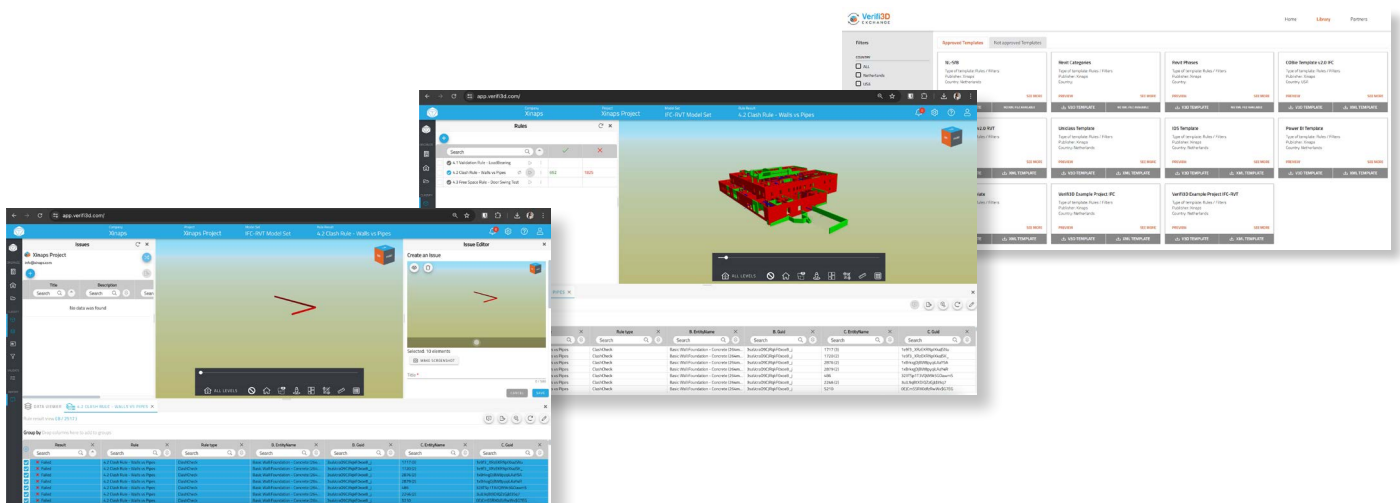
Verifi3D EXCHANGE

Home Library Partners

Filters

Approved Templates Not approved Templates

COUNTRY

All

Netherlands

USA

SL-SfB

Type of template: Rules / Filters

Publisher: Xinaps

Country: Netherlands

PREVIEW SEE MORE

Revit Categories

Type of template: Rules / Filters

Publisher: Xinaps

Country:

PREVIEW SEE MORE

Revit Phases

Type of template: Rules / Filters

Publisher: Xinaps

Country:

PREVIEW SEE MORE

COBie Template v2.0 IFC

Type of template: Rules / Filters

Publisher: Xinaps

Country: USA

PREVIEW SEE MORE

V3D TEMPLATE

XML TEMPLATE

Unclass Template

Type of template: Rules / Filters

Publisher: Xinaps

Country:

PREVIEW SEE MORE

IDS Template

Type of template: Rules / Filters

Publisher: Xinaps

Country: Netherlands

PREVIEW SEE MORE

Power BI Template

Type of template: Rules / Filters

Publisher: Xinaps

Country: Netherlands

PREVIEW SEE MORE

Verifi3D Example Project IFC

Type of template: Rules / Filters

Publisher: Xinaps

Country: Netherlands

PREVIEW SEE MORE

Verifi3D Example Project IFC-RVT

Type of template: Rules / Filters

Publisher: Xinaps

Country: Netherlands

PREVIEW SEE MORE

app.verifi3d.com/

Xinaps Xinaps Project IFC-RVT Model Set 4.2 Clash Rule - Walls vs Pipes

Rules

Search

4.1 Validation Rule - LoadBearing

4.2 Clash Rule - Walls vs Pipes 1852 1025

4.3 Free Space Rule - Door Swing Tool

ALL LEVELS

Rule type B. EntityName B. Guid C. EntityName C. Guid

Search Search Search Search Search

ClashCheck Basic Wall:Foundation - Concrete (Shaw...

app.verifi3d.com/

Xinaps Xinaps Project IFC-RVT Model Set 4.2 Clash Rule - Walls vs Pipes

Issues

Xinaps Project

info@xinaps.com

Title Description

Search Search

No data was found

Issue Editor

Create an Issue

Selected: 10 elements

MAKE SCREENSHOT

Title *

CANCEL SAVE

ALL LEVELS

DATA VIEWER 4.2 CLASH RULE - WALLS VS PIPES

Group by

Result Rule Rule type B. EntityName B. Guid C. EntityName C. Guid

Search Search Search Search Search Search Search

Failed 4.2 Clash Rule - Walls vs Pipes ClashCheck Basic Wall:Foundation - Concrete (Shaw...